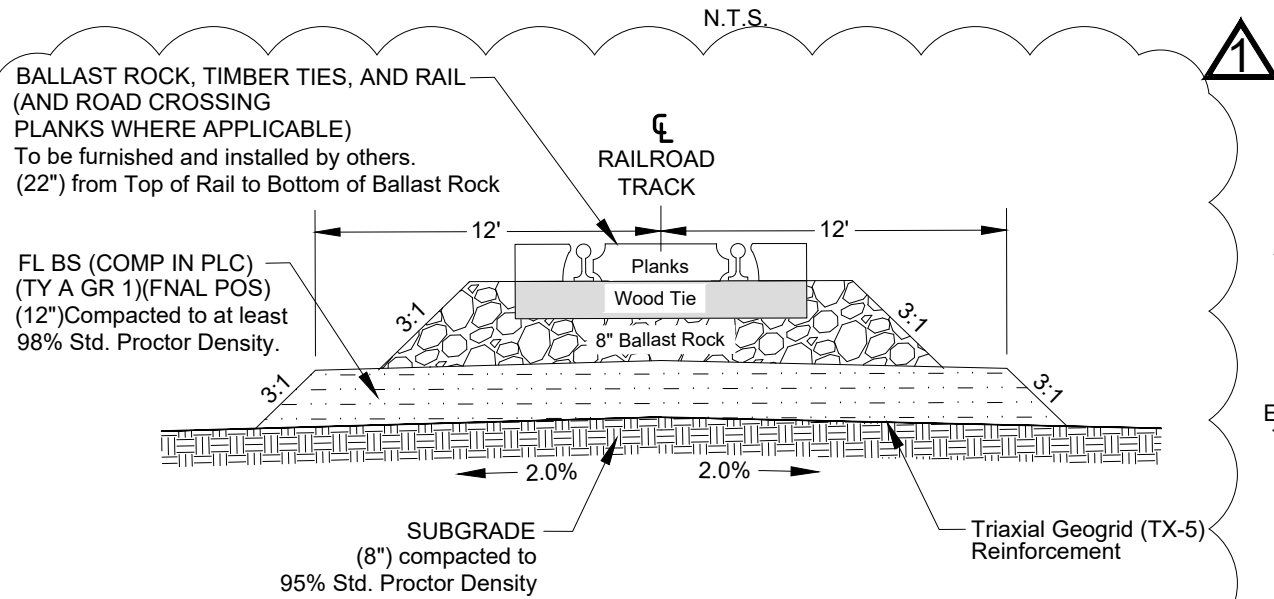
N.T.S.

1

BALLAST ROCK, TIMBER TIES, AND RAIL (AND ROAD CROSSING PLANKS WHERE APPLICABLE) To be furnished and installed by others. (22") from Top of Rail to Bottom of Ballast Rock

℄ RAILROAD TRACK

12'

12'

FL BS (COMP IN PLC) (TY A GR 1)(FNAL POS) (12")Compacted to at least 98% Std. Proctor Density.

Planks

Wood Tie

3:1

3:1

8" Ballast Rock

3:1

3:1

E

2.0%

2.0%

SUBGRADE (8") compacted to 95% Std. Proctor Density

Triaxial Geogrid (TX-5) Reinforcement